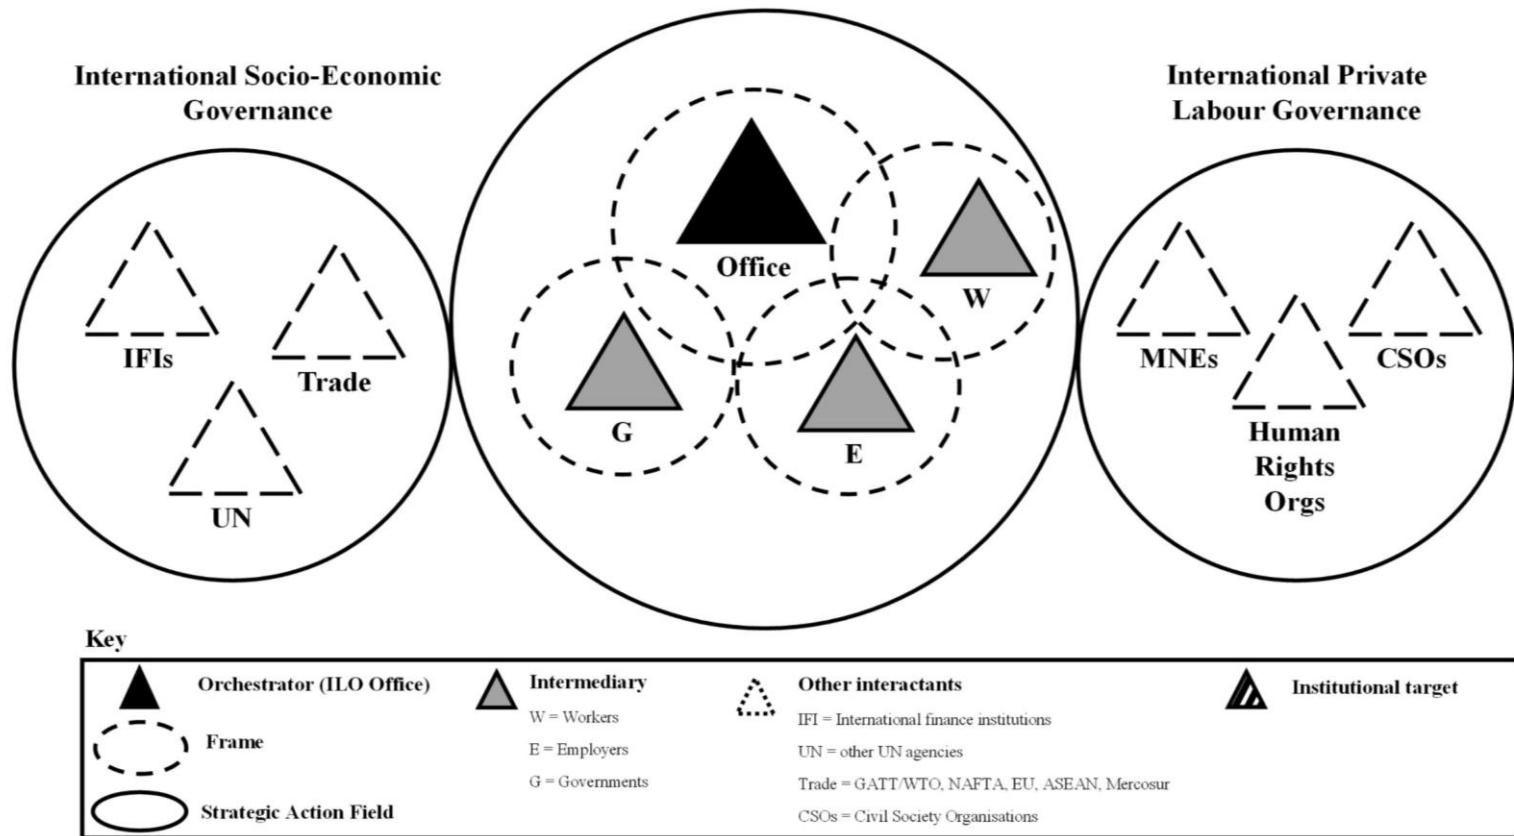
International Socio-Economic Governance

International Private Labour Governance

IFIs

Trade

UN

Office

W

G

E

MNEs

CSOs

Human Rights Orgs

Key

Orchestrator (ILO Office)

Frame

Strategic Action Field

Intermediary

W = Workers

E = Employers

G = Governments

Other interactants

IFI = International finance institutions

UN = other UN agencies

Trade = GATT/WTO, NAFTA, EU, ASEAN, Mercosur

CSOs = Civil Society Organisations

Institutional target